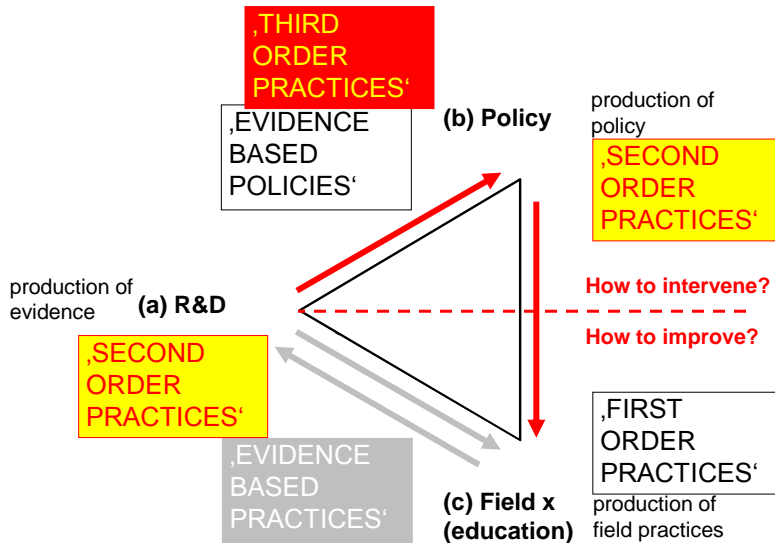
‚THIRD ORDER PRACTICES‘

‚EVIDENCE BASED POLICIES‘

(b) Policy

production of policy

‚SECOND ORDER PRACTICES‘

production of evidence

(a) R&D

How to intervene?

How to improve?

‚SECOND ORDER PRACTICES‘

‚FIRST ORDER PRACTICES‘

‚EVIDENCE BASED PRACTICES‘

(c) Field x (education)

production of field practices